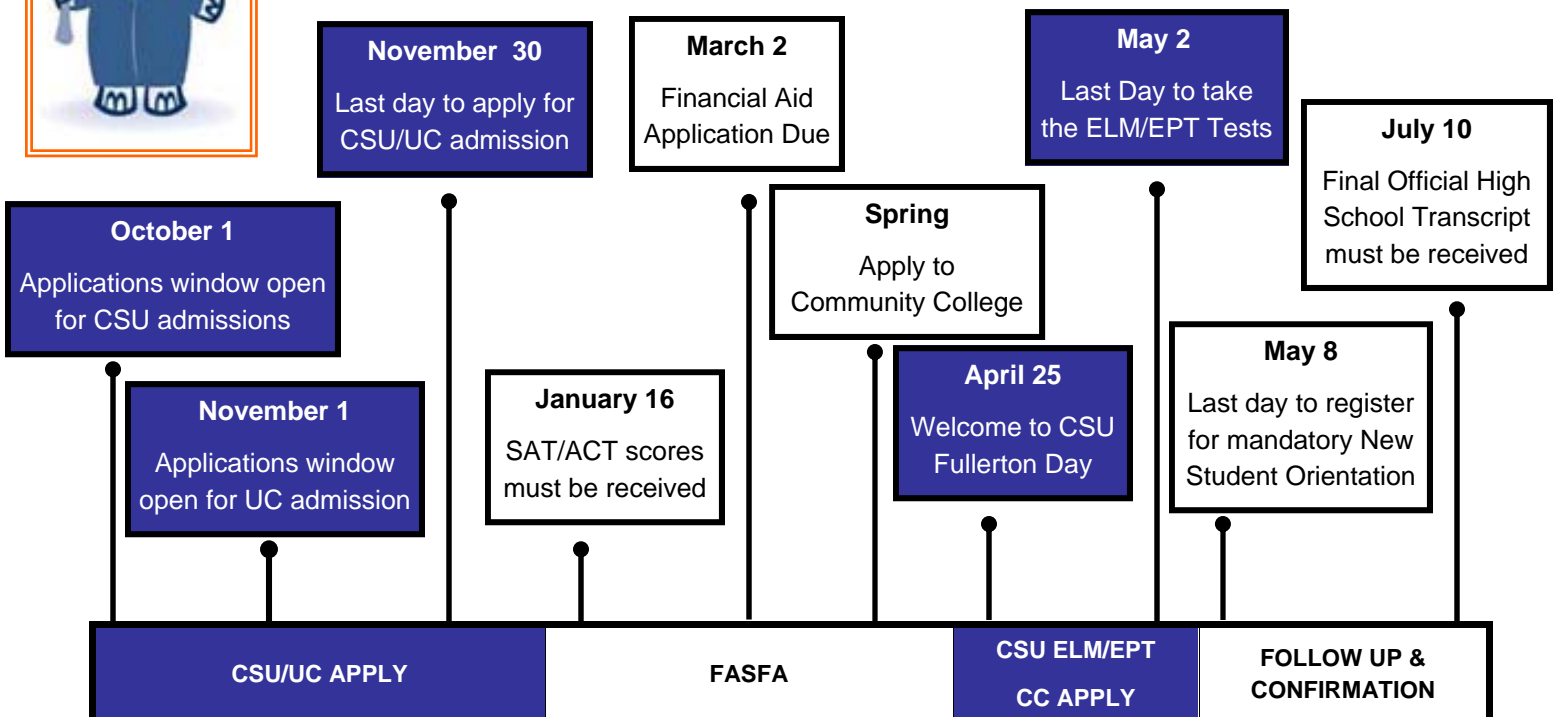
November 30

Last day to apply for CSU/UC admission

March 2

Financial Aid Application Due

May 2

Last Day to take the ELM/EPT Tests

July 10

Final Official High School Transcript must be received

October 1

Applications window open for CSU admissions

Spring

Apply to Community College

November 1

Applications window open for UC admission

January 16

SAT/ACT scores must be received

April 25

Welcome to CSU Fullerton Day

May 8

Last day to register for mandatory New Student Orientation

CSU/UC APPLY

FASFA

CSU ELM/EPT

CC APPLY

FOLLOW UP & CONFIRMATION